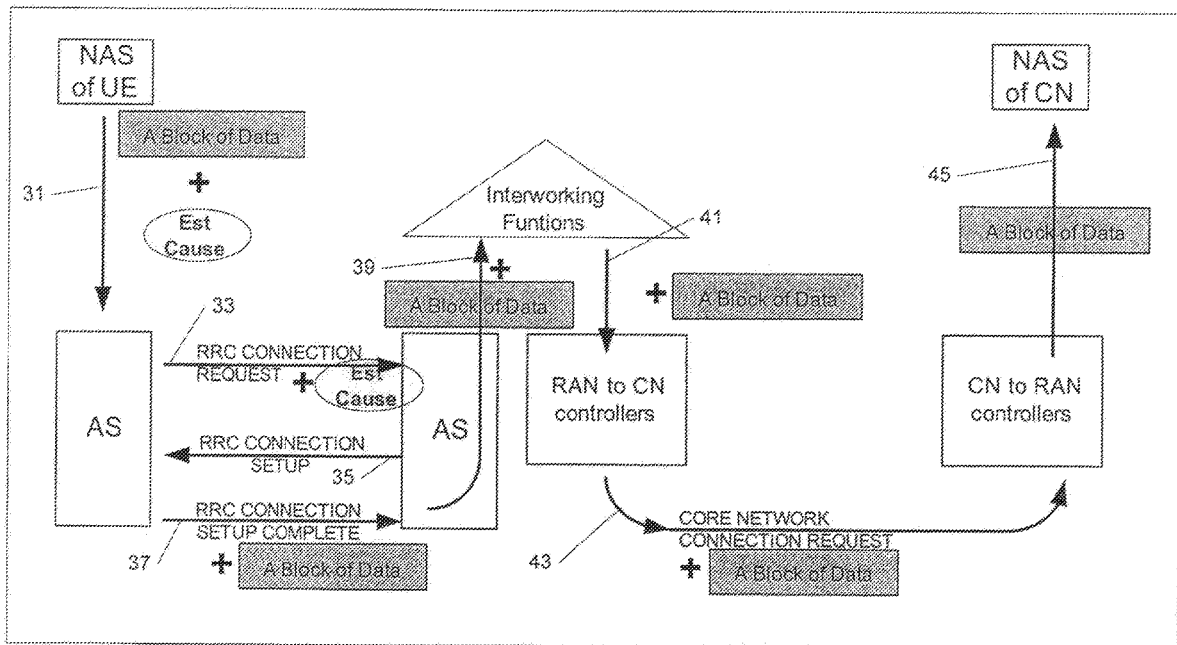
NAS of UE

A Block of Data

31

+

Est Cause

AS

33

RRC CONNECTION REQUEST

+

Est Cause

RRC CONNECTION SETUP

35

RRC CONNECTION SETUP COMPLETE

37

+

A Block of Data

AS

Interworking Funtions

39

+

A Block of Data

41

+

A Block of Data

RAN to CN controllers

43

CORE NETWORK CONNECTION REQUEST

+

A Block of Data

NAS of CN

45

A Block of Data

CN to RAN controllers